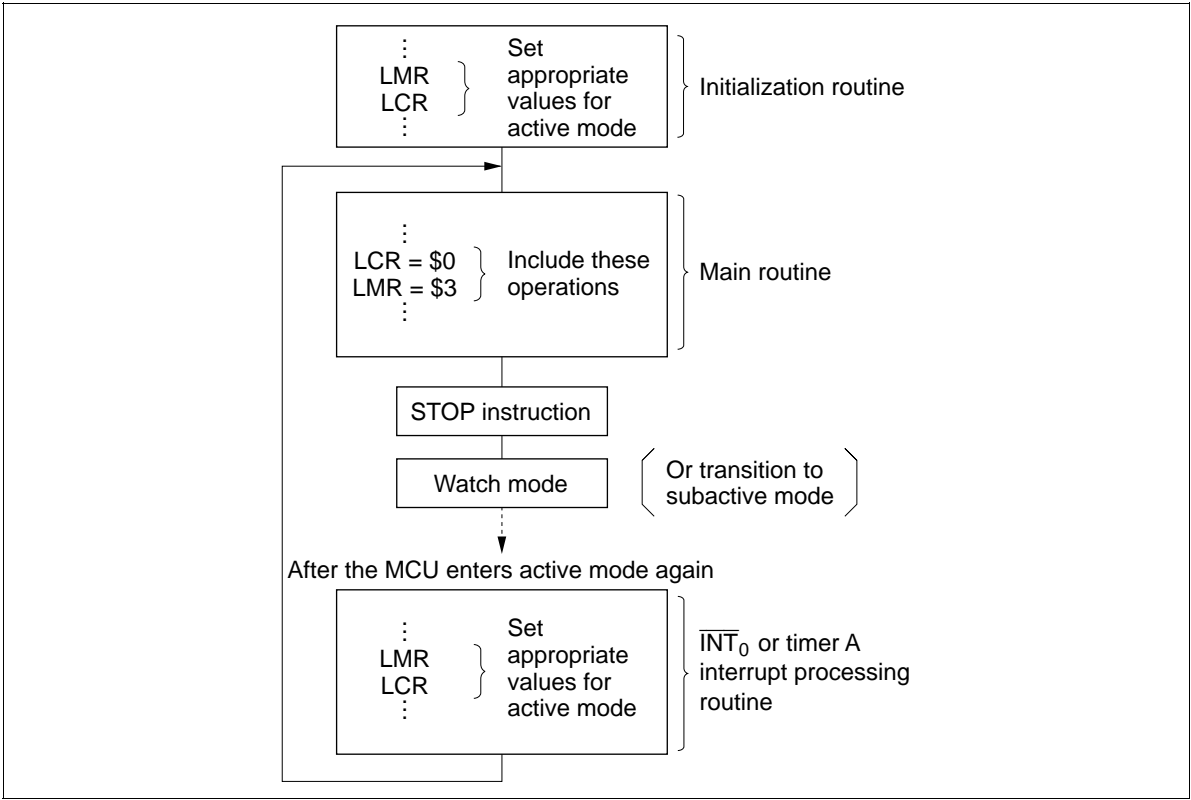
⋮
LMR
LCR
⋮
Set appropriate values for active mode

Initialization routine

⋮
LCR = \$0
LMR = \$3
⋮
Include these operations

Main routine

STOP instruction

Watch mode

Or transition to subactive mode

After the MCU enters active mode again

⋮
LMR
LCR
⋮
Set appropriate values for active mode

$\overline{INT}_0$ or timer A interrupt processing routine